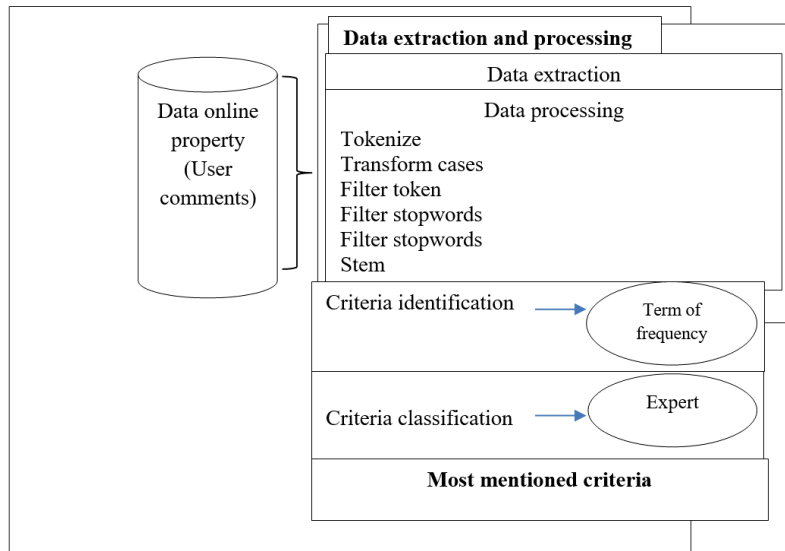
Data online property (User comments)

Data extraction and processing

Data extraction

Data processing
Tokenize
Transform cases
Filter token
Filter stopwords
Filter stopwords
Stem

Criteria identification

Term of frequency

Criteria classification

Expert

Most mentioned criteria